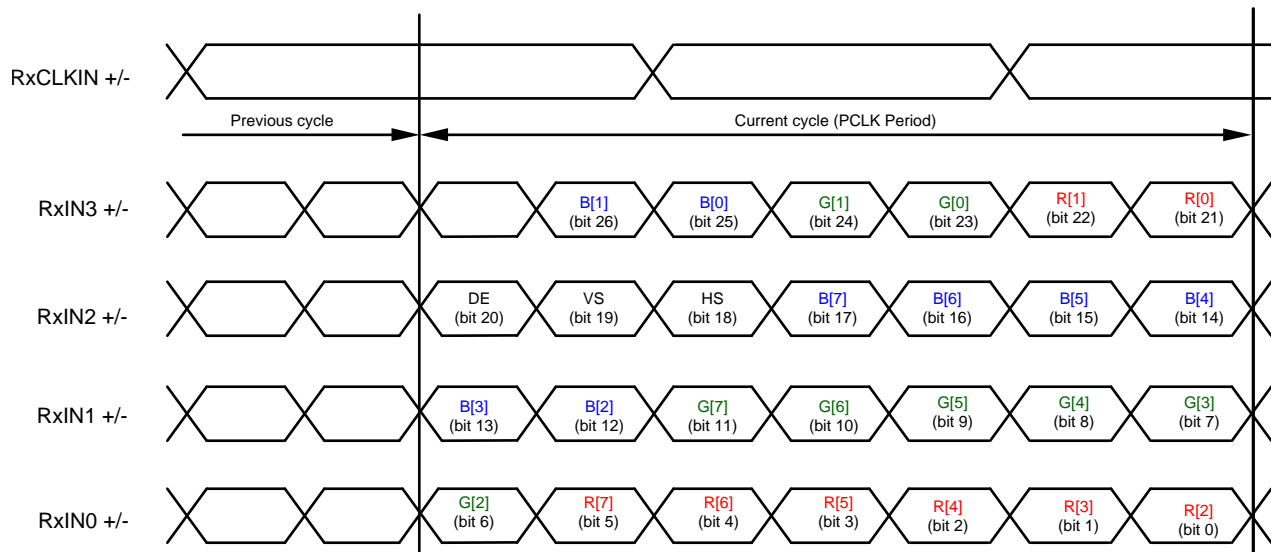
RxCLKIN +/-

Previous cycle

Current cycle (PCLK Period)

RxIN3 +/-

B[1] (bit 26)

B[0] (bit 25)

G[1] (bit 24)

G[0] (bit 23)

R[1] (bit 22)

R[0] (bit 21)

RxIN2 +/-

DE (bit 20)

VS (bit 19)

HS (bit 18)

B[7] (bit 17)

B[6] (bit 16)

B[5] (bit 15)

B[4] (bit 14)

RxIN1 +/-

B[3] (bit 13)

B[2] (bit 12)

G[7] (bit 11)

G[6] (bit 10)

G[5] (bit 9)

G[4] (bit 8)

G[3] (bit 7)

RxIN0 +/-

G[2] (bit 6)

R[7] (bit 5)

R[6] (bit 4)

R[5] (bit 3)

R[4] (bit 2)

R[3] (bit 1)

R[2] (bit 0)